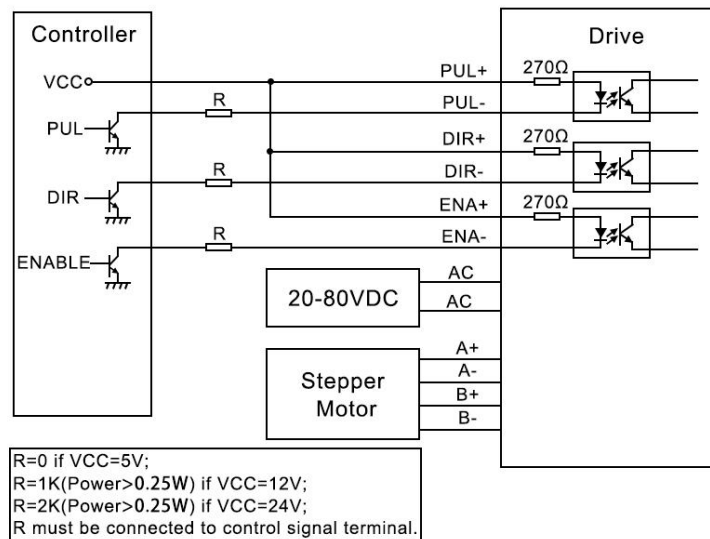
Controller

VCC

PUL

DIR

ENABLE

R

R

R

Drive

PUL+

PUL-

DIR+

DIR-

ENA+

ENA-

270Ω

270Ω

270Ω

20-80VDC

AC

AC

Stepper Motor

A+

A-

B+

B-

R=0 if VCC=5V;
R=1K(Power>0.25W) if VCC=12V;
R=2K(Power>0.25W) if VCC=24V;
R must be connected to control signal terminal.